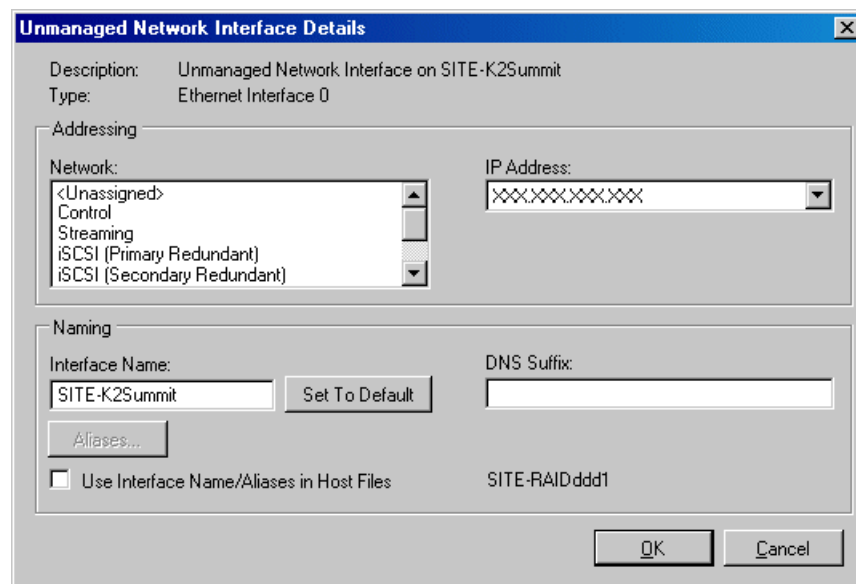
Unmanaged Network Interface Details

Description: Unmanaged Network Interface on SITE-K2Summit
Type: Ethernet Interface 0

Addressing

Network:
<Unassigned>
Control
Streaming
iSCSI (Primary Redundant)
iSCSI (Secondary Redundant)

IP Address:
XXX.XXX.XXX.XXX

Naming

Interface Name:
SITE-K2Summit
Set To Default

DNS Suffix:

Aliases...

Use Interface Name/Aliases in Host Files

SITE-RAIDddd1

OK
Cancel